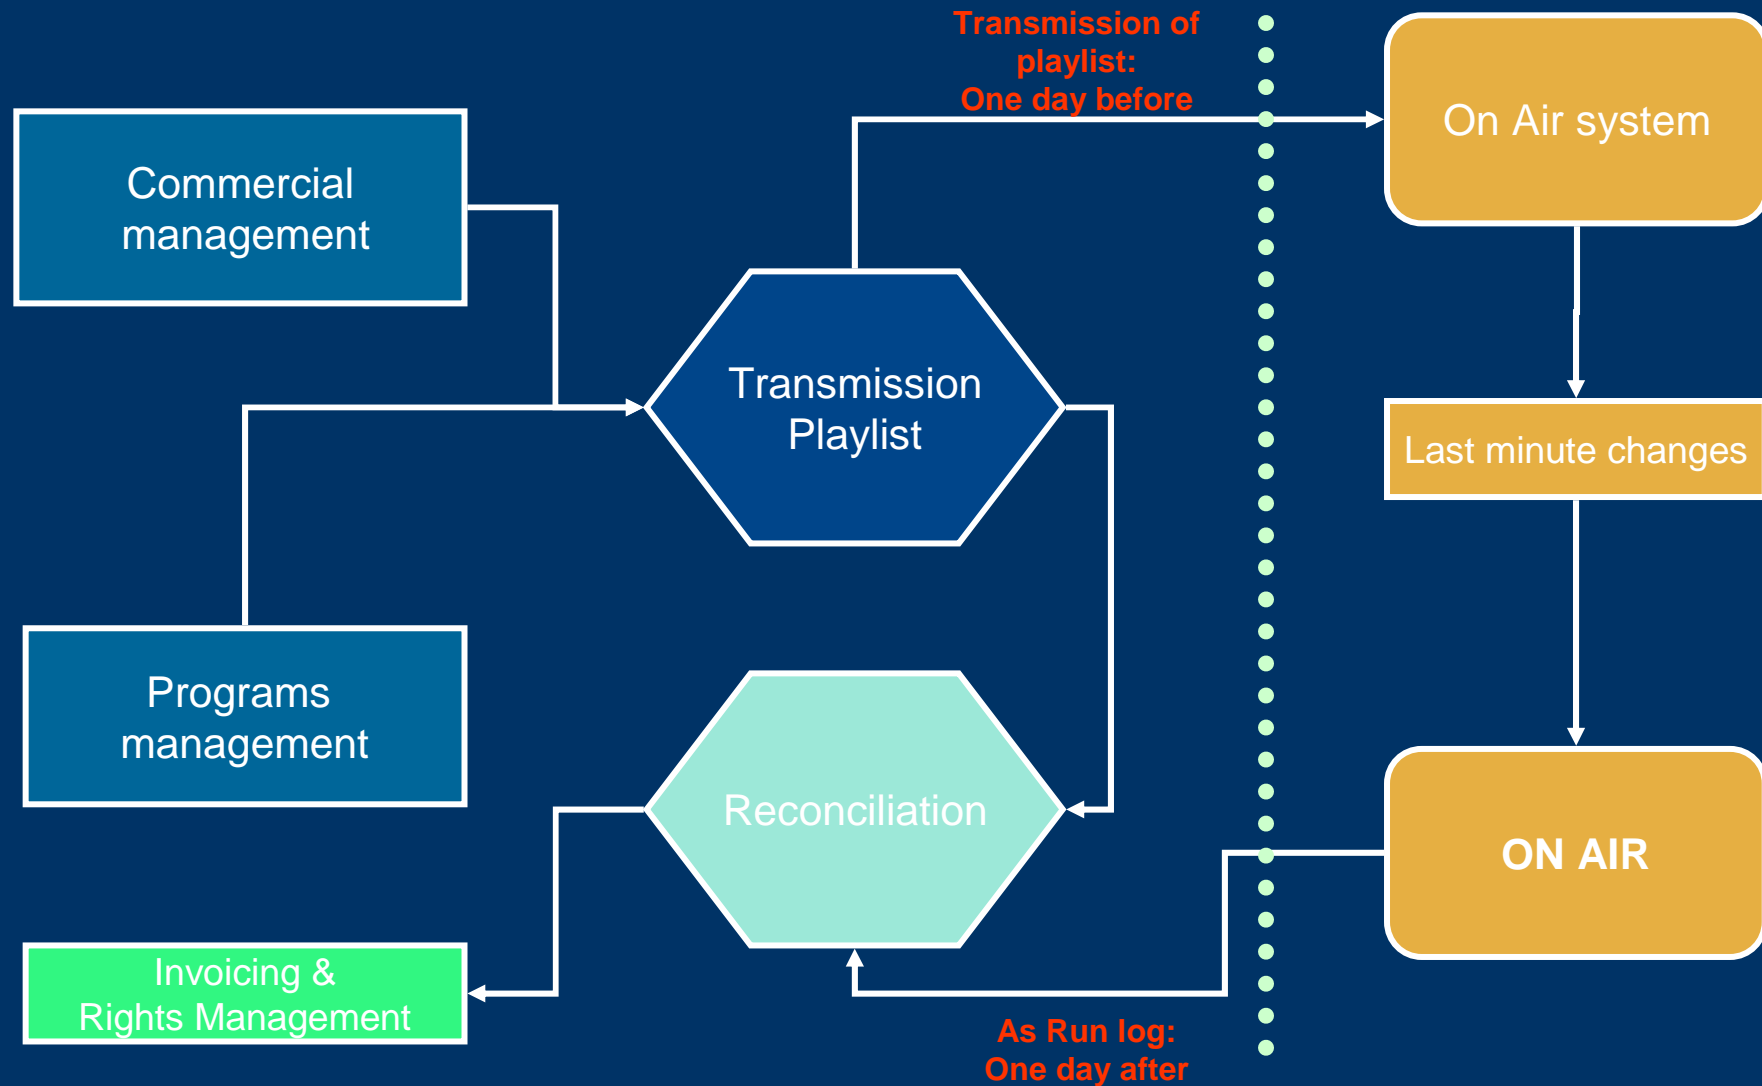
Transmission of playlist:
One day before

On Air system

Commercial management

Transmission Playlist

Last minute changes

Programs management

Reconciliation

ON AIR

Invoicing &
Rights Management

As Run log:
One day after